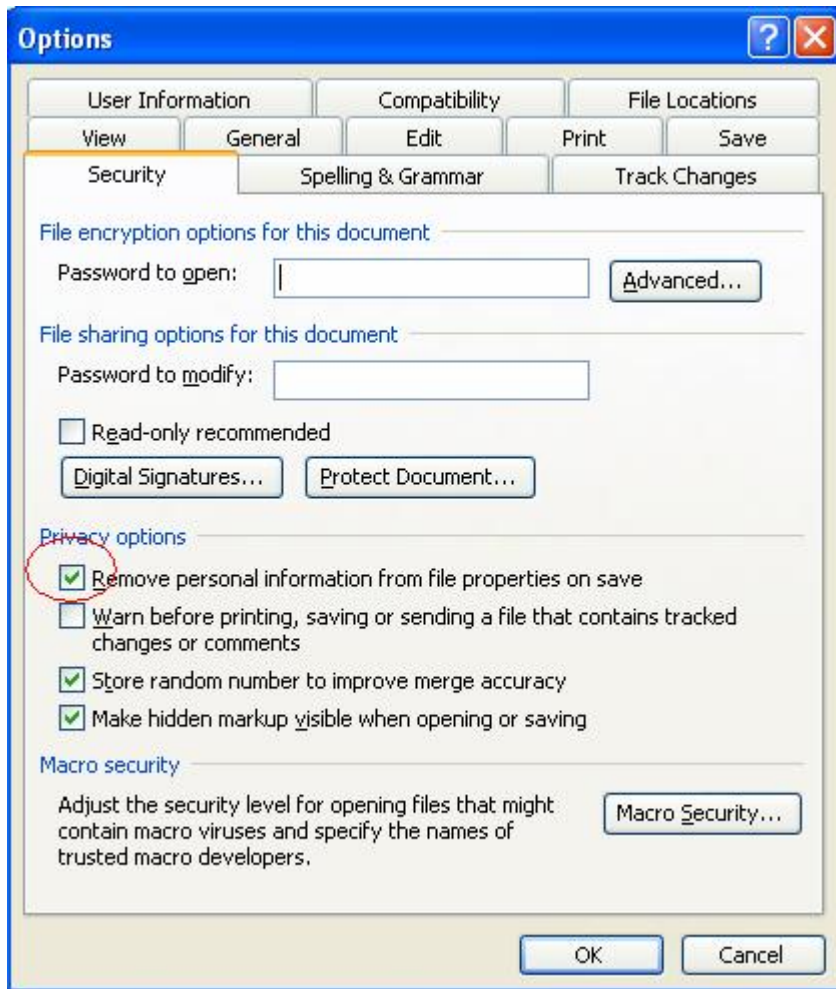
Options

?

User Information | Compatibility | File Locations
View | General | Edit | Print | Save
Security | Spelling & Grammar | Track Changes

File encryption options for this document

Password to open:

Advanced...

File sharing options for this document

Password to modify:

Read-only recommended

Digital Signatures...

Protect Document...

Privacy options

Remove personal information from file properties on save

Warn before printing, saving or sending a file that contains tracked changes or comments

Store random number to improve merge accuracy

Make hidden markup visible when opening or saving

Macro security

Adjust the security level for opening files that might contain macro viruses and specify the names of trusted macro developers.

Macro Security...

OK

Cancel